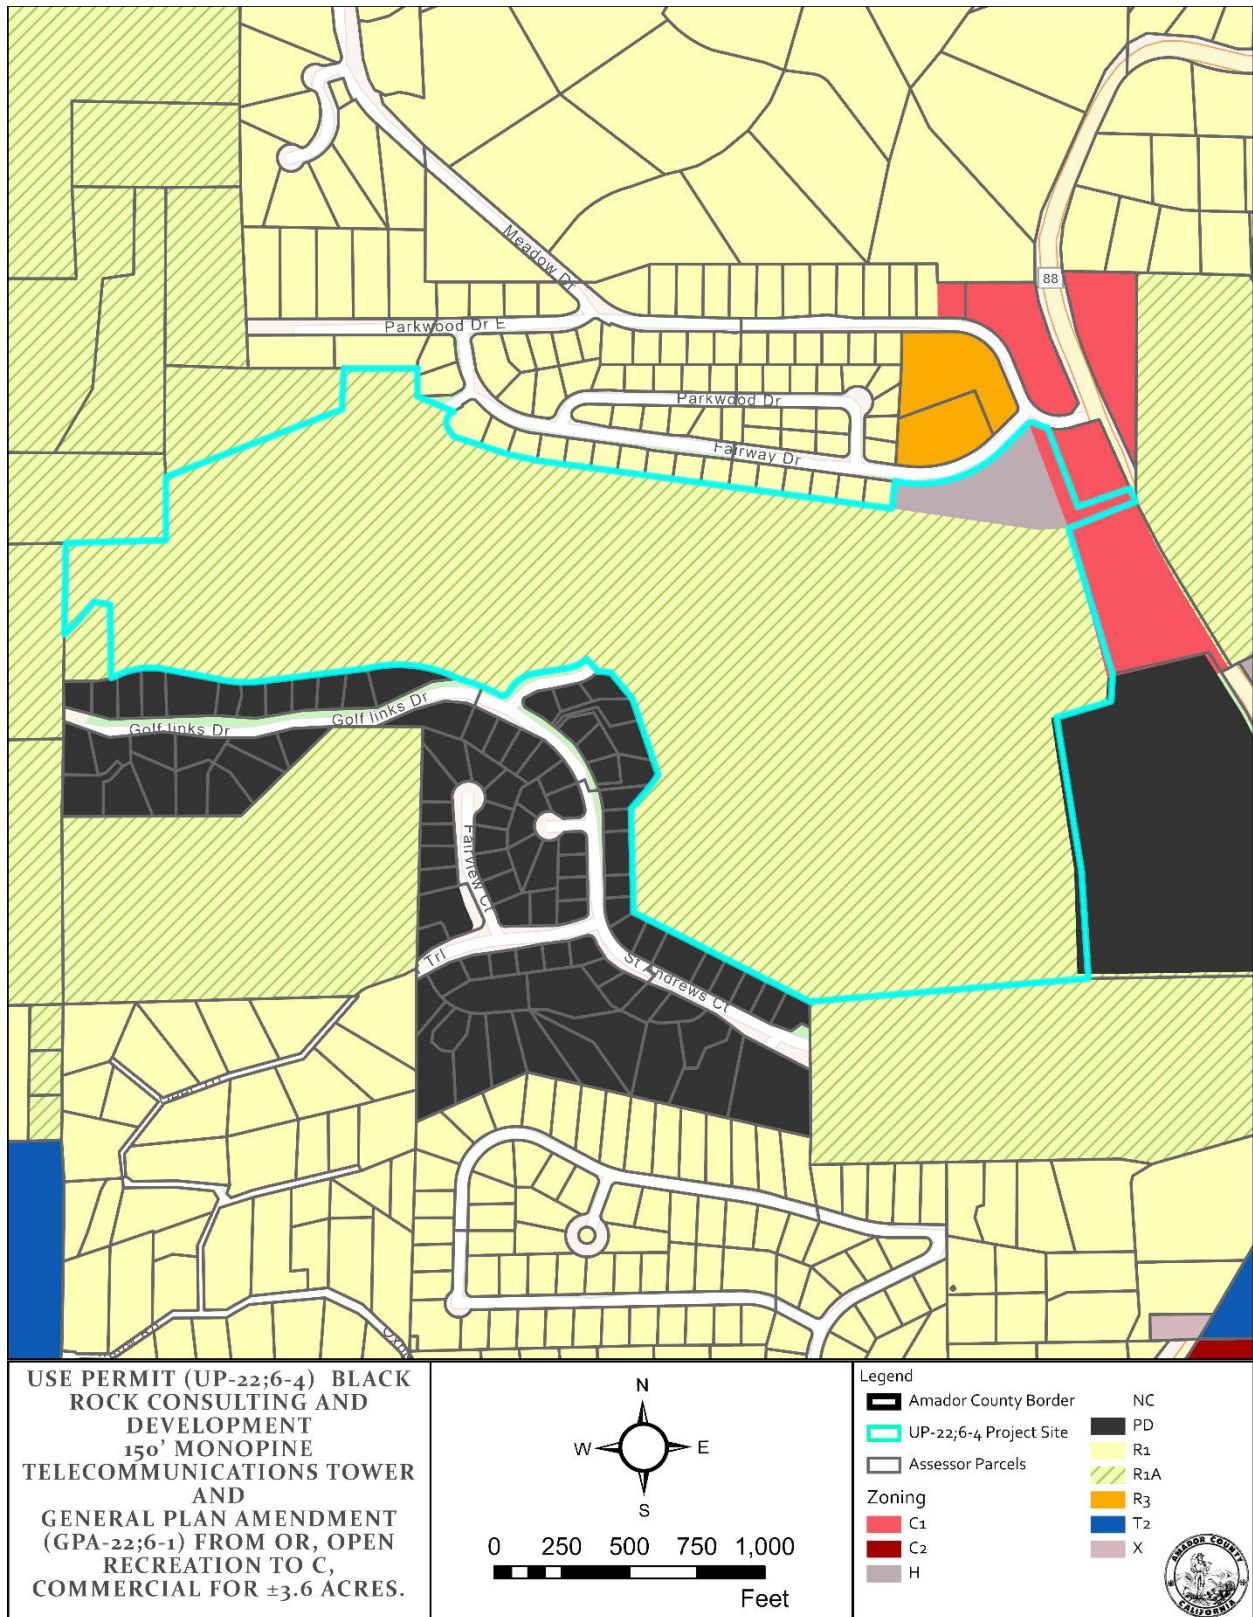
Meadow Dr
88
Parkwood Dr E
Parkwood Dr
Fairway Dr
Golf links Dr
Golf links Dr
Fairview Ct
Trl
St Andrews Ct

USE PERMIT (UP-22;6-4) BLACK ROCK CONSULTING AND DEVELOPMENT 150' MONOPINE TELECOMMUNICATIONS TOWER AND GENERAL PLAN AMENDMENT (GPA-22;6-1) FROM OR, OPEN RECREATION TO C, COMMERCIAL FOR ±3.6 ACRES.

N
W
E
S
0 250 500 750 1,000
Feet

Legend
Amador County Border
UP-22;6-4 Project Site
Assessor Parcels
Zoning
C1
C2
H
NC
PD
R1
R1A
R3
T2
X

AMADOR COUNTY CALIFORNIA